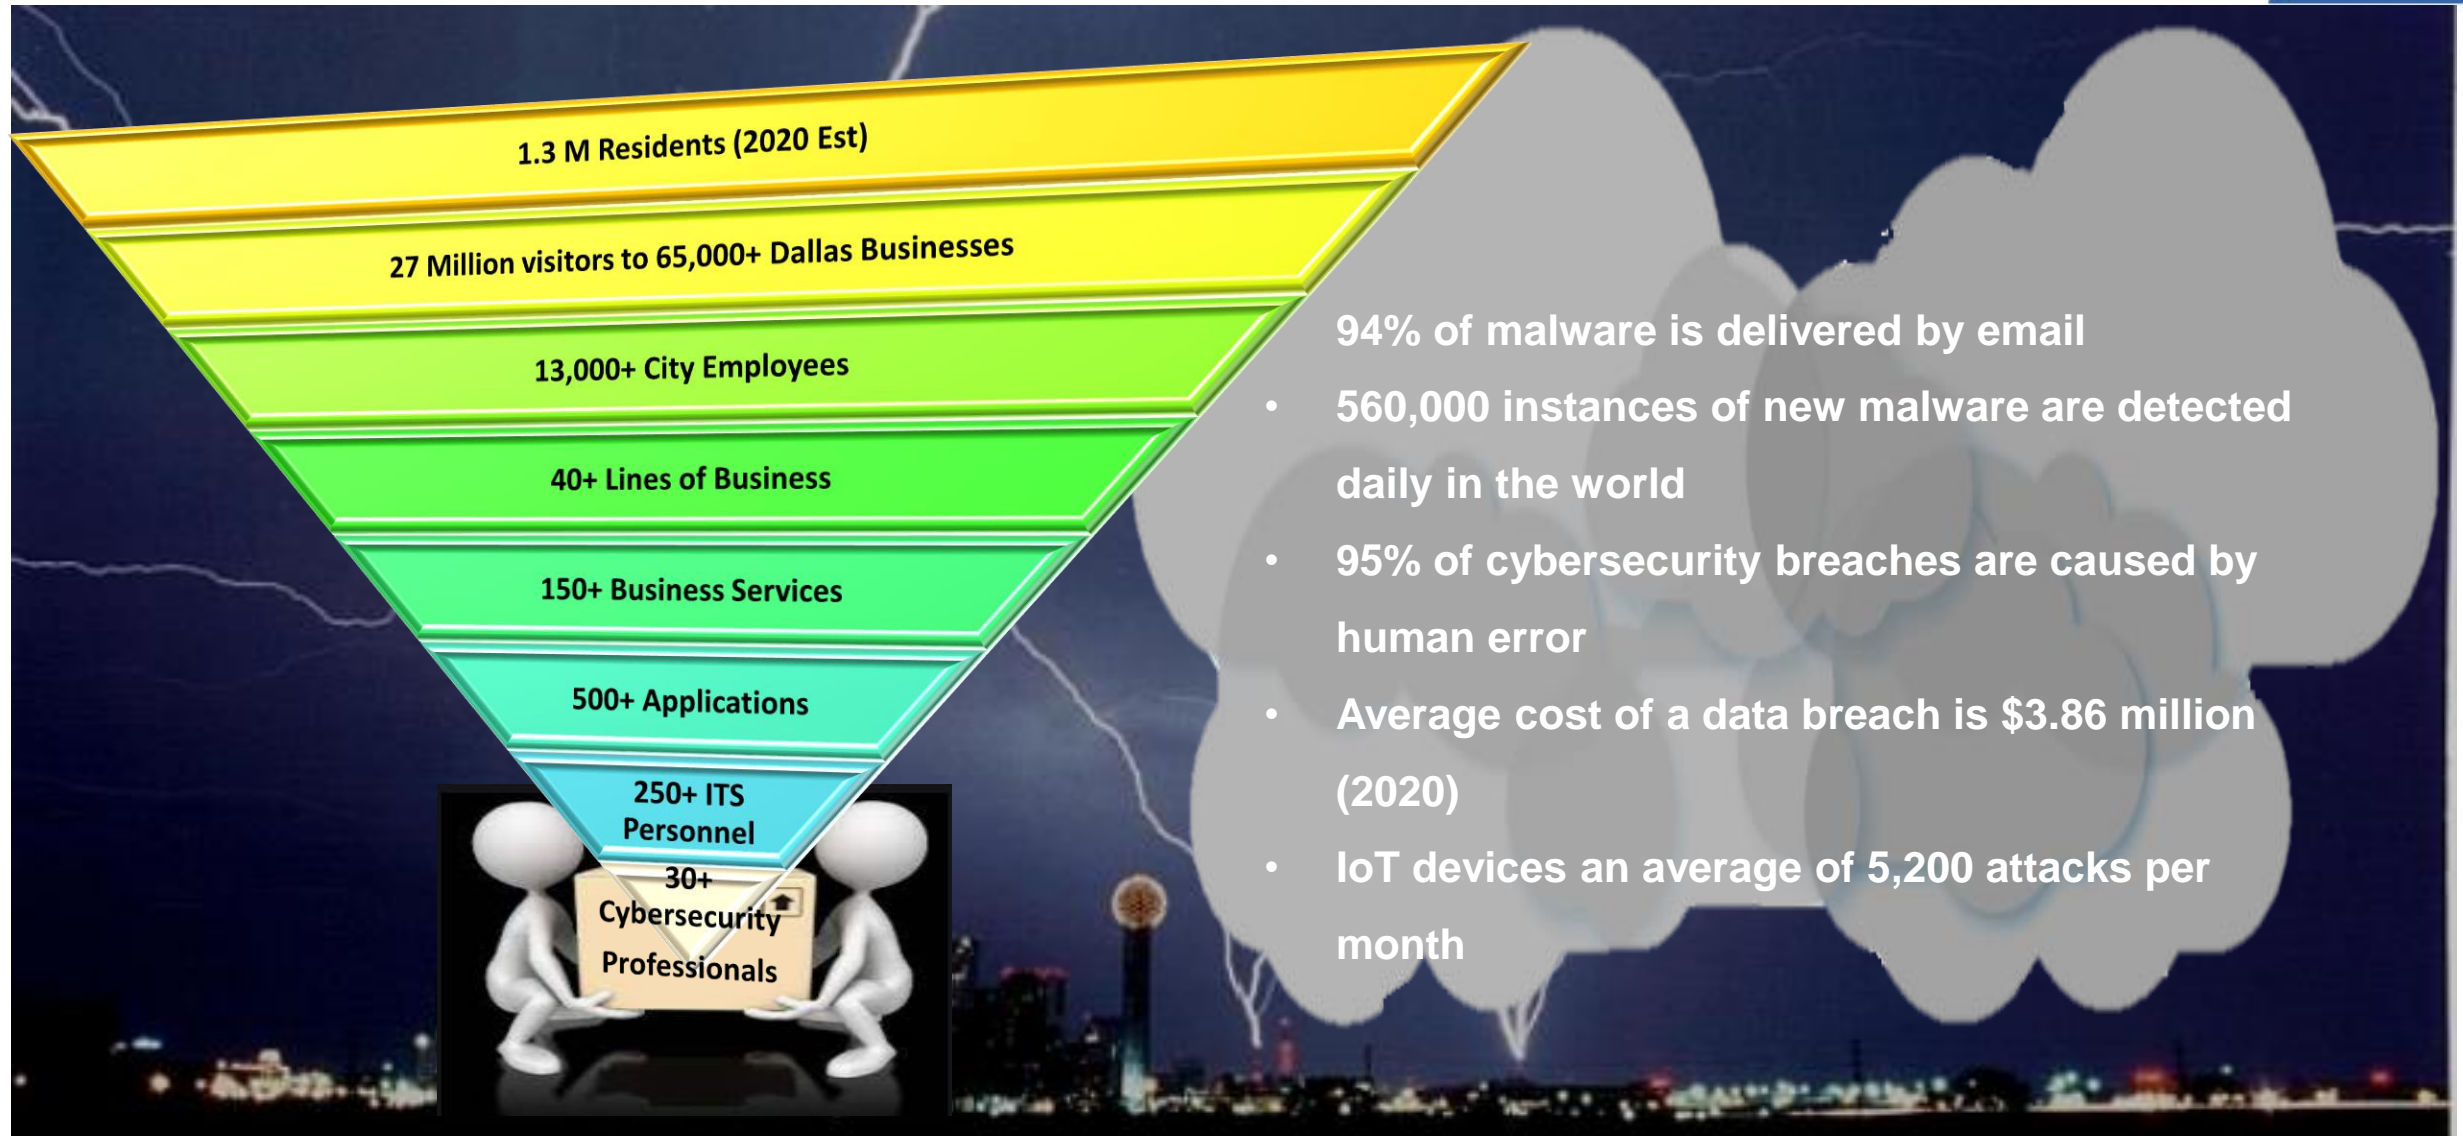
1.3 M Residents (2020 Est)

27 Million visitors to 65,000+ Dallas Businesses

13,000+ City Employees

40+ Lines of Business

150+ Business Services

500+ Applications

250+ ITS Personnel

30+ Cybersecurity Professionals

94% of malware is delivered by email

• 560,000 instances of new malware are detected daily in the world

• 95% of cybersecurity breaches are caused by human error

• Average cost of a data breach is $3.86 million (2020)

• IoT devices an average of 5,200 attacks per month